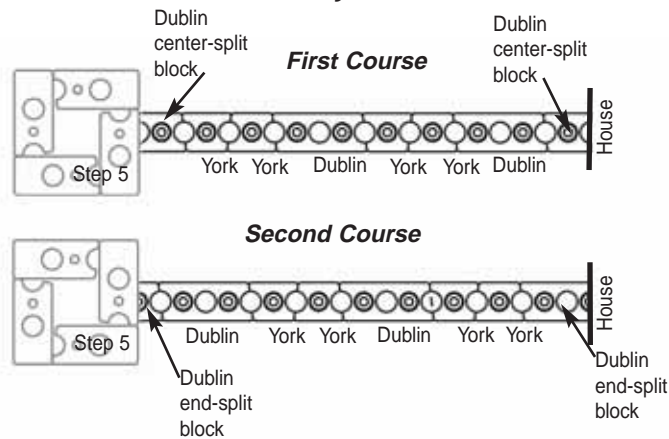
Dublin center-split block

First Course

Dublin center-split block

House

Step 5

York York Dublin York York Dublin

Second Course

House

Step 5

Dublin York York Dublin York York

Dublin end-split block

Dublin end-split block